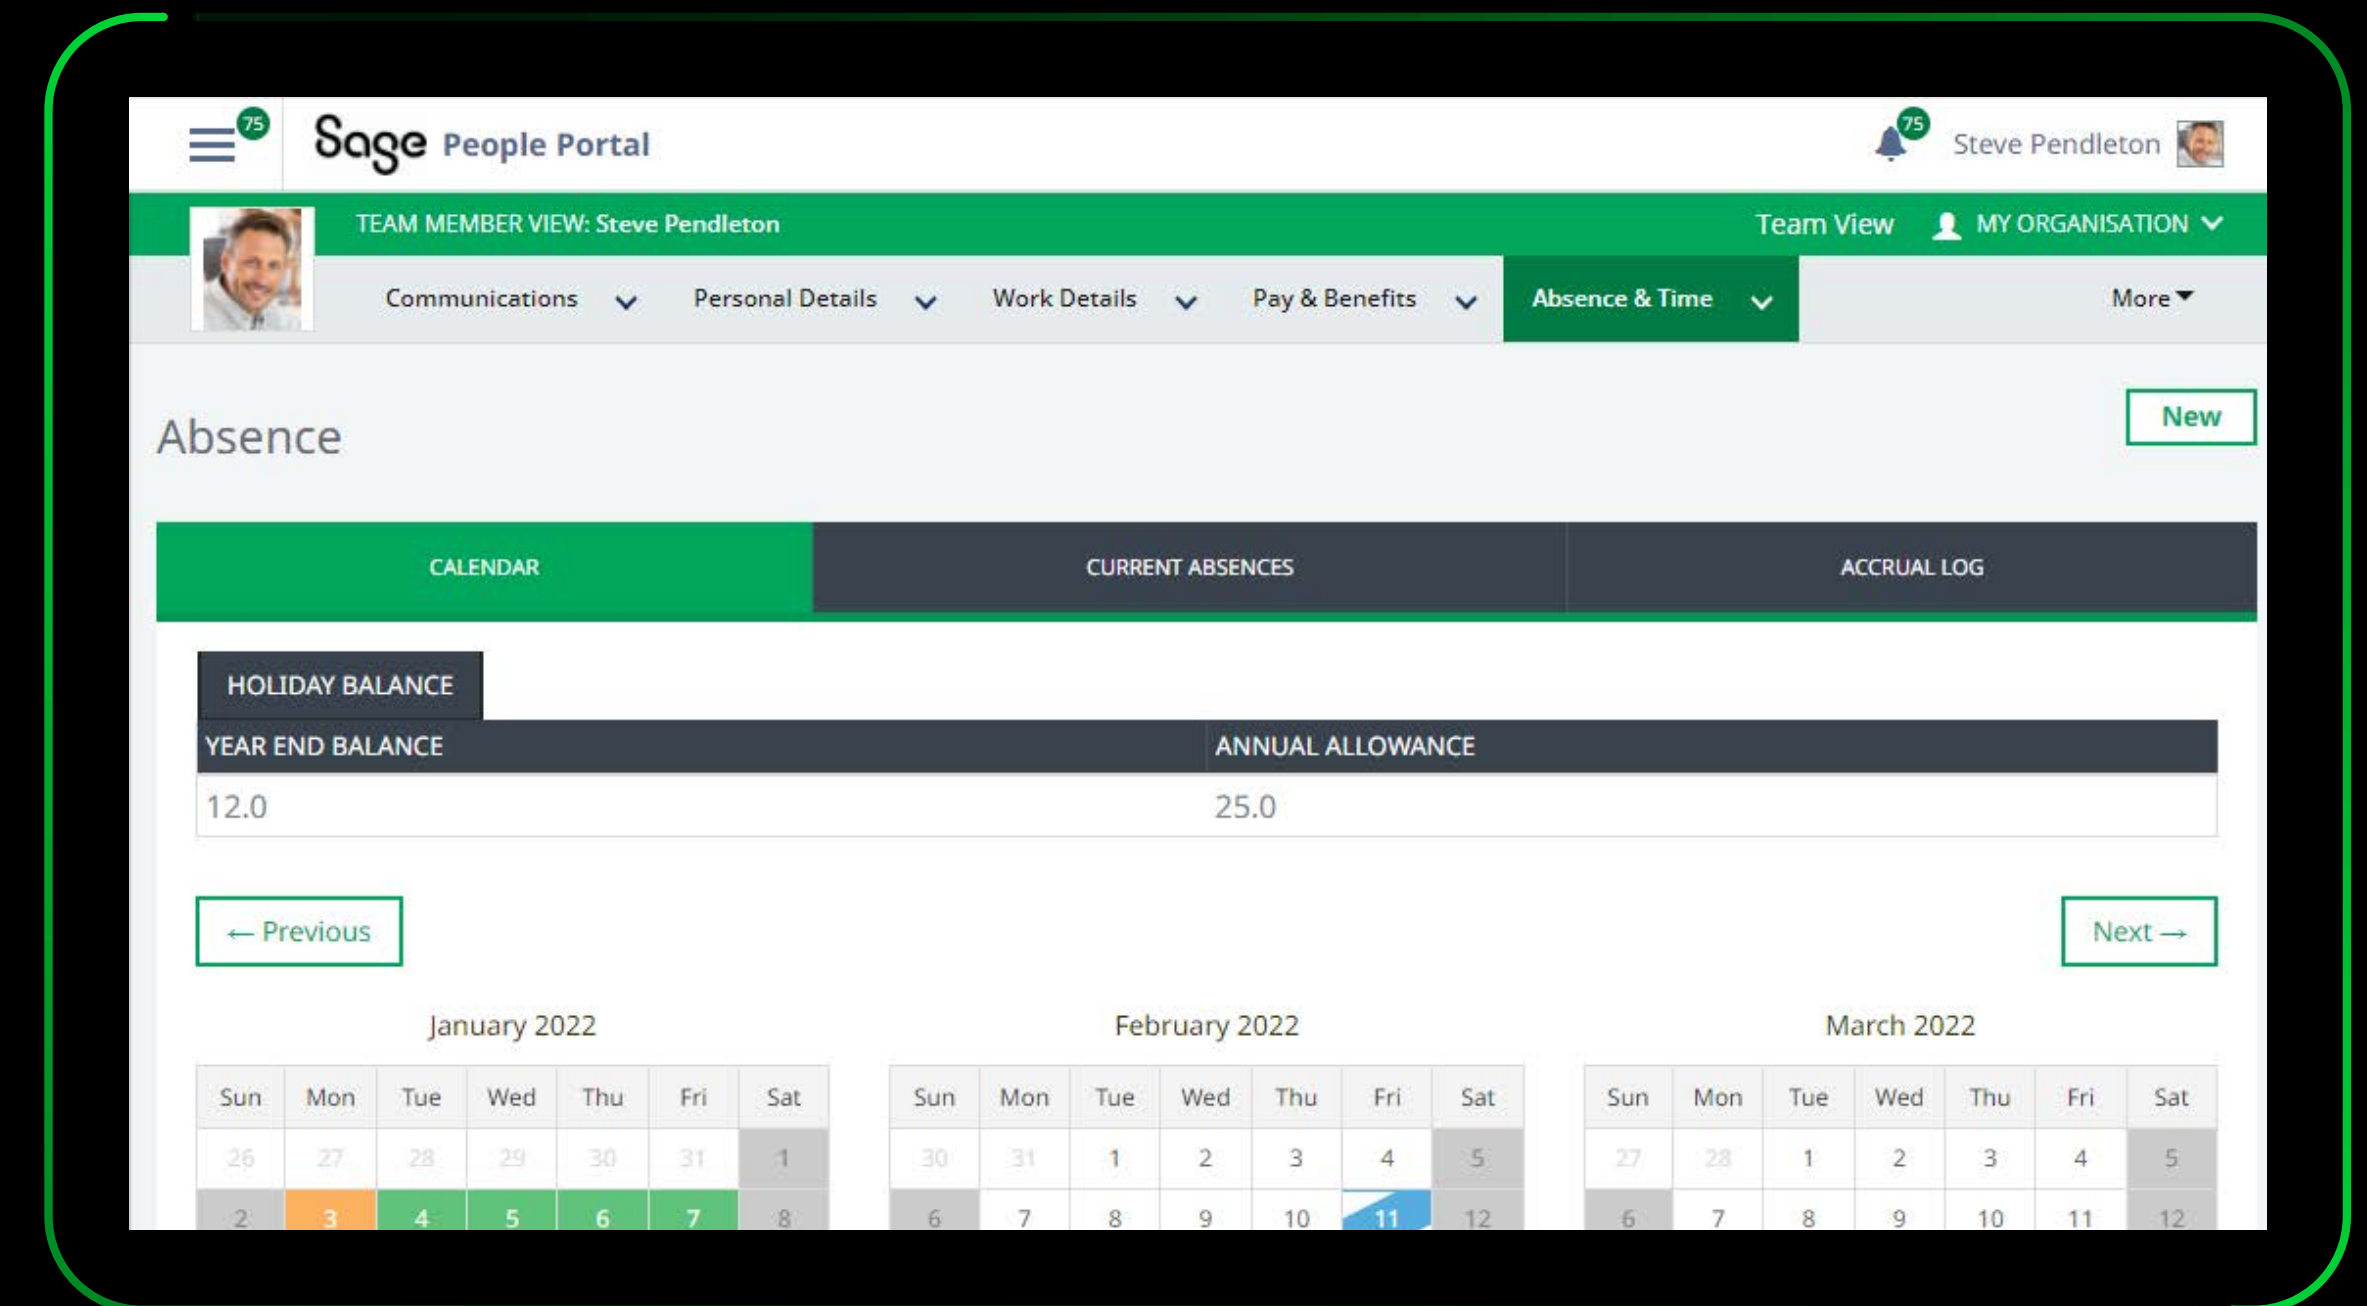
75 Sage People Portal

75 Steve Pendleton

TEAM MEMBER VIEW: Steve Pendleton

Team View MY ORGANISATION

Communications Personal Details Work Details Pay & Benefits Absence & Time More

Absence

New

CALENDAR CURRENT ABSENCES ACCRUAL LOG

HOLIDAY BALANCE

| YEAR END BALANCE | ANNUAL ALLOWANCE |
|---|---|
| 12.0 | 25.0 |

← Previous

Next →

January 2022

| Sun | Mon | Tue | Wed | Thu | Fri | Sat |
|---|---|---|---|---|---|---|
| 26 | 27 | 28 | 29 | 30 | 31 | 1 |
| 2 | 3 | 4 | 5 | 6 | 7 | 8 |

February 2022

| Sun | Mon | Tue | Wed | Thu | Fri | Sat |
|---|---|---|---|---|---|---|
| 30 | 31 | 1 | 2 | 3 | 4 | 5 |
| 6 | 7 | 8 | 9 | 10 | 11 | 12 |

March 2022

| Sun | Mon | Tue | Wed | Thu | Fri | Sat |
|---|---|---|---|---|---|---|
| 27 | 28 | 1 | 2 | 3 | 4 | 5 |
| 6 | 7 | 8 | 9 | 10 | 11 | 12 |